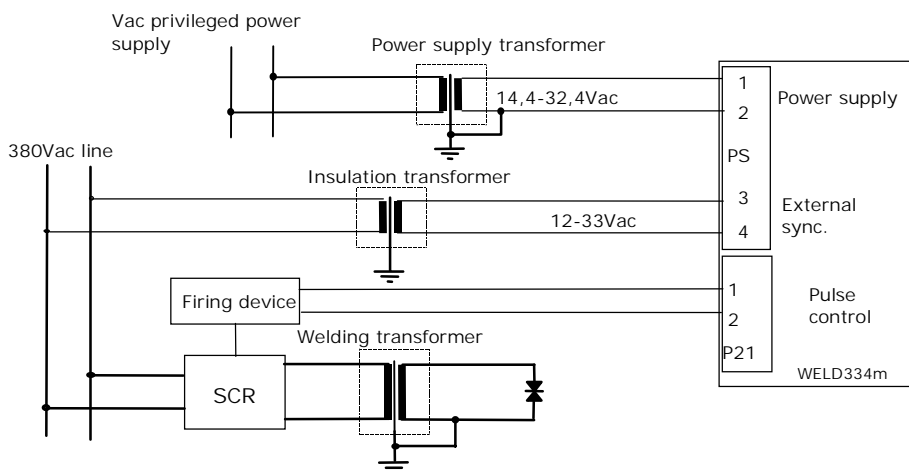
Vac privileged power supply

Power supply transformer

14,4-32,4Vac

1

2

Power supply

PS

380Vac line

Insulation transformer

3

4

External sync.

12-33Vac

Firing device

1

2

P21

Pulse control

Welding transformer

SCR

WELD334m